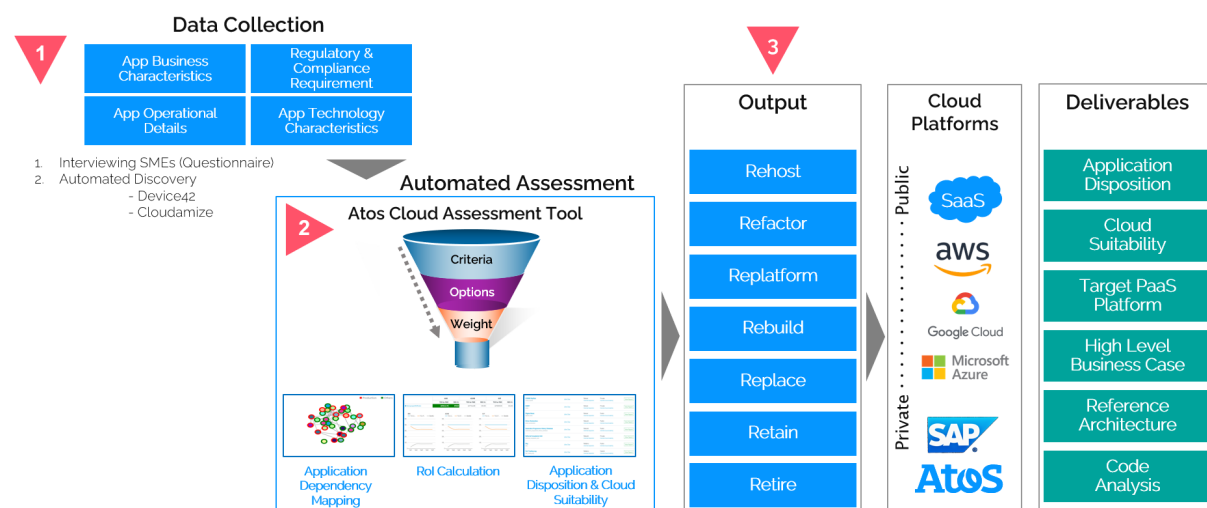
1

Data Collection

App Business Characteristics

Regulatory & Compliance Requirement

App Operational Details

App Technology Characteristics

1. Interviewing SMEs (Questionnaire)
2. Automated Discovery
- Device42
- Cloudamize

Automated Assessment

2

Atos Cloud Assessment Tool

Criteria

Options

Weight

Application Dependency Mapping

RoI Calculation

Application Disposition & Cloud Suitability

3

Output

Rehost

Refactor

Replatform

Rebuild

Replace

Retain

Retire

Cloud Platforms

Private . . . . . . . . . . . . Public

SaaS

aws

Google Cloud

Microsoft Azure

SAP

Atos

Deliverables

Application Disposition

Cloud Suitability

Target PaaS Platform

High Level Business Case

Reference Architecture

Code Analysis